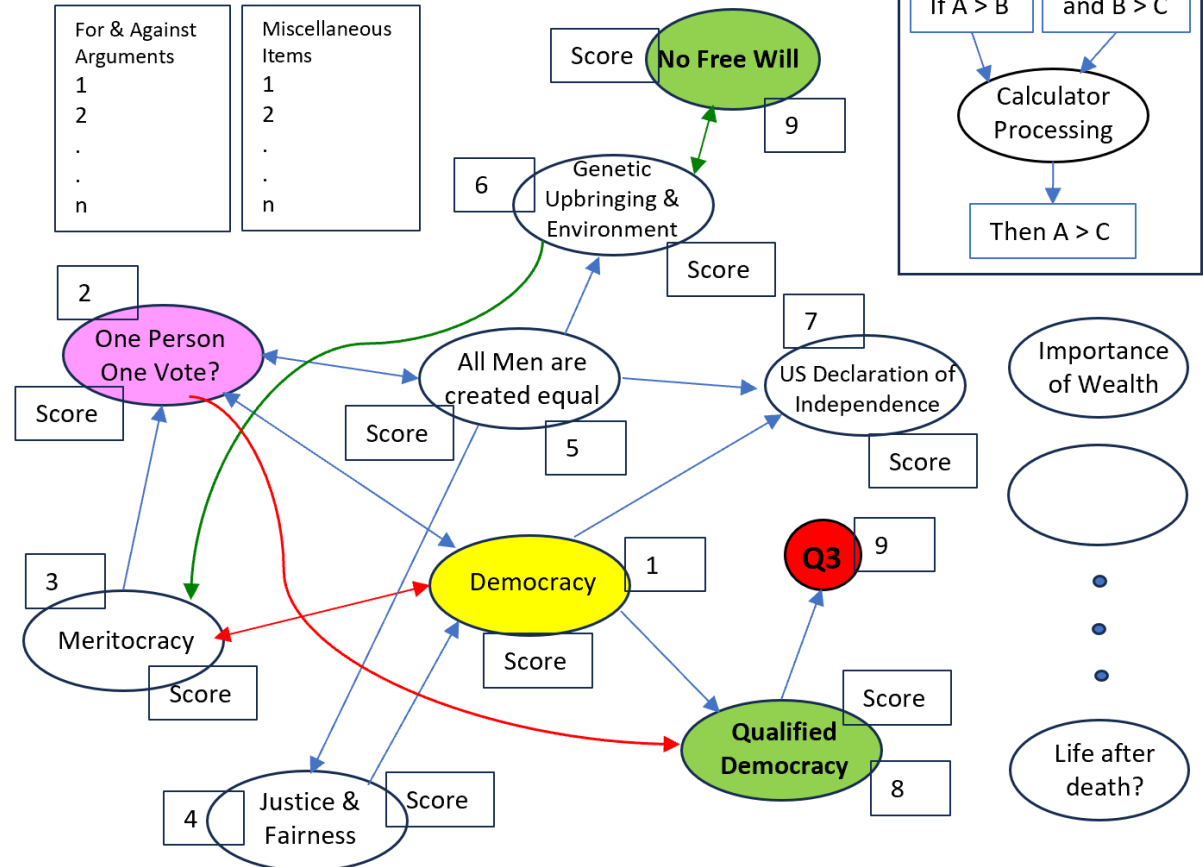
For & Against Arguments
1
2
.
.
n

Miscellaneous Items
1
2
.
.
n

Score

No Free Will

9

If A > B

and B > C

Calculator Processing

Then A > C

6

Genetic Upbringing & Environment

Score

2

One Person One Vote?

Score

All Men are created equal

Score

5

7

US Declaration of Independence

Score

Importance of Wealth

3

Meritocracy

Score

Democracy

1

Score

Q3

9

Score

Qualified Democracy

8

Life after death?

4

Justice & Fairness

Score